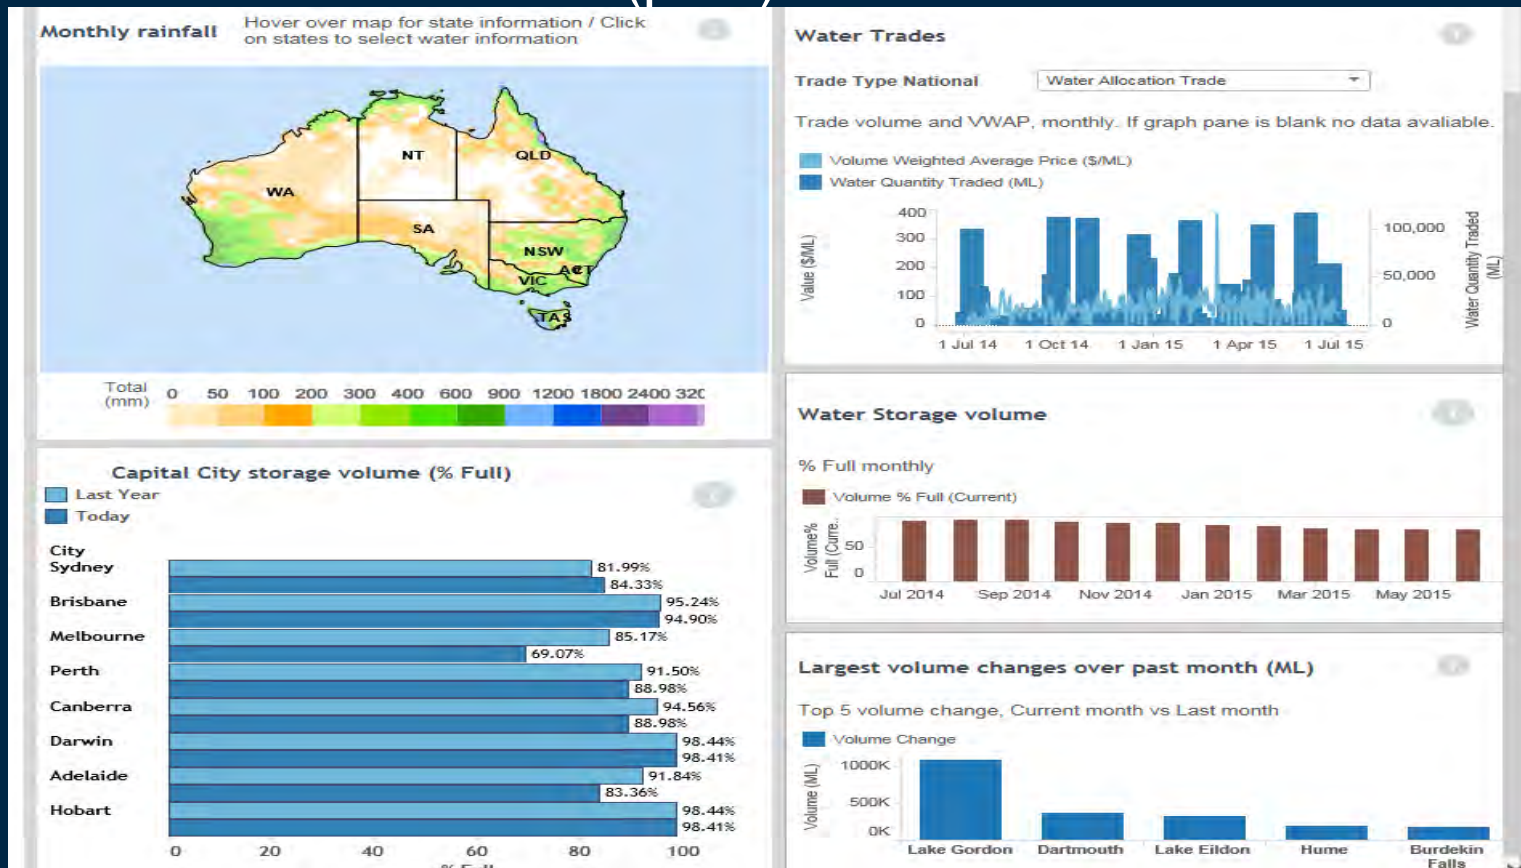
Monthly rainfall

Hover over map for state information / Click on states to select water information

WA
NT
QLD
SA
NSW
ACT
VIC
TAS

Total (mm) 0 50 100 200 300 400 600 900 1200 1800 2400 320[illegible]

Capital City storage volume (% Full)

Last Year
Today

City

| City | Last Year | Today |
|---|---|---|
| Sydney | 81.99% | 84.33% |
| Brisbane | 95.24% | 94.90% |
| Melbourne | 85.17% | 69.07% |
| Perth | 91.50% | 88.98% |
| Canberra | 94.56% | 88.98% |
| Darwin | 98.44% | 98.41% |
| Adelaide | 91.84% | 83.36% |
| Hobart | 98.44% | 98.41% |

0 20 40 60 80 100

Water Trades

Trade Type National

Water Allocation Trade

Trade volume and VWAP, monthly. If graph pane is blank no data avaliable.

Volume Weighted Average Price ($/ML)
Water Quantity Traded (ML)

Value ($/ML)
400
300
200
100
0

100,000
50,000
0

Water Quantity Traded (ML)

1 Jul 14 1 Oct 14 1 Jan 15 1 Apr 15 1 Jul 15

Water Storage volume

% Full monthly

Volume % Full (Current)

Volume% Full (Curre...
50
0

Jul 2014 Sep 2014 Nov 2014 Jan 2015 Mar 2015 May 2015

Largest volume changes over past month (ML)

Top 5 volume change, Current month vs Last month

Volume Change

Volume (ML)
1000K
500K
0K

Lake Gordon Dartmouth Lake Eildon Hume Burdekin Falls